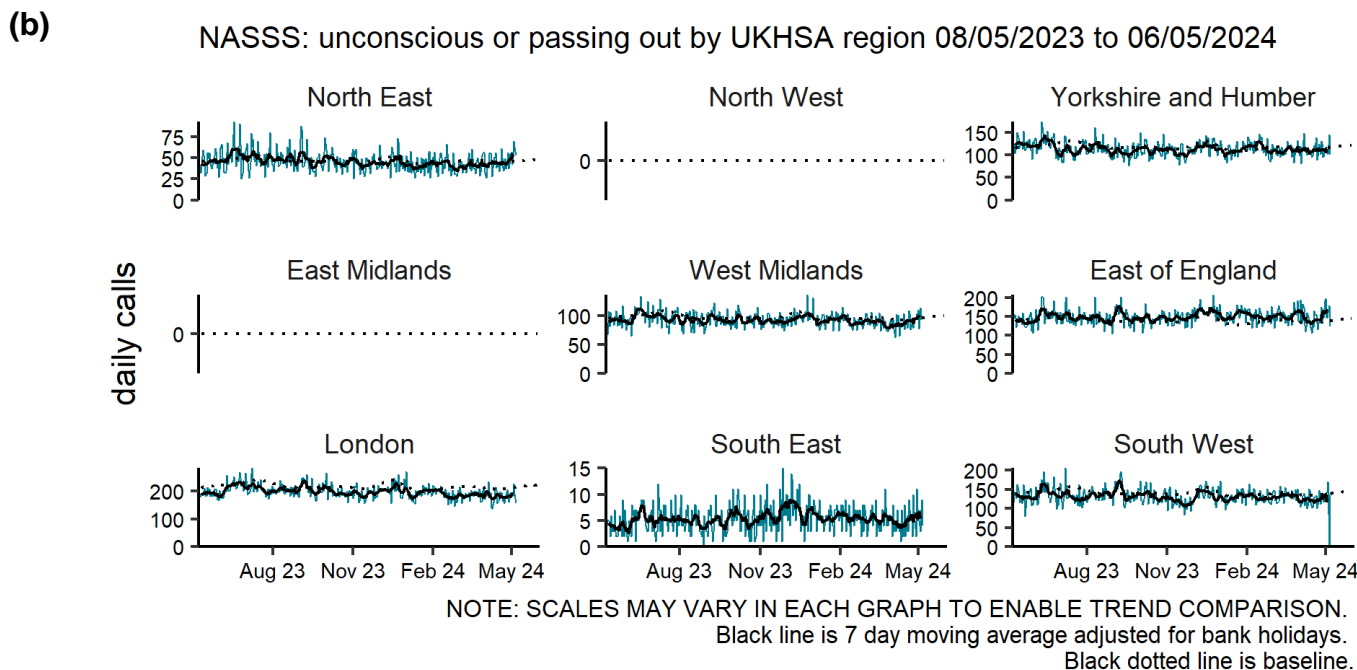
(b)

NASSS: unconscious or passing out by UKHSA region 08/05/2023 to 06/05/2024

daily calls

North East
75
50
25
0

North West
0

Yorkshire and Humber
150
100
50
0

East Midlands
0

West Midlands
100
50
0

East of England
200
150
100
50
0

London
200
100
0
Aug 23 Nov 23 Feb 24 May 24

South East
15
10
5
0
Aug 23 Nov 23 Feb 24 May 24

South West
200
150
100
50
0
Aug 23 Nov 23 Feb 24 May 24

NOTE: SCALES MAY VARY IN EACH GRAPH TO ENABLE TREND COMPARISON.
Black line is 7 day moving average adjusted for bank holidays.
Black dotted line is baseline.